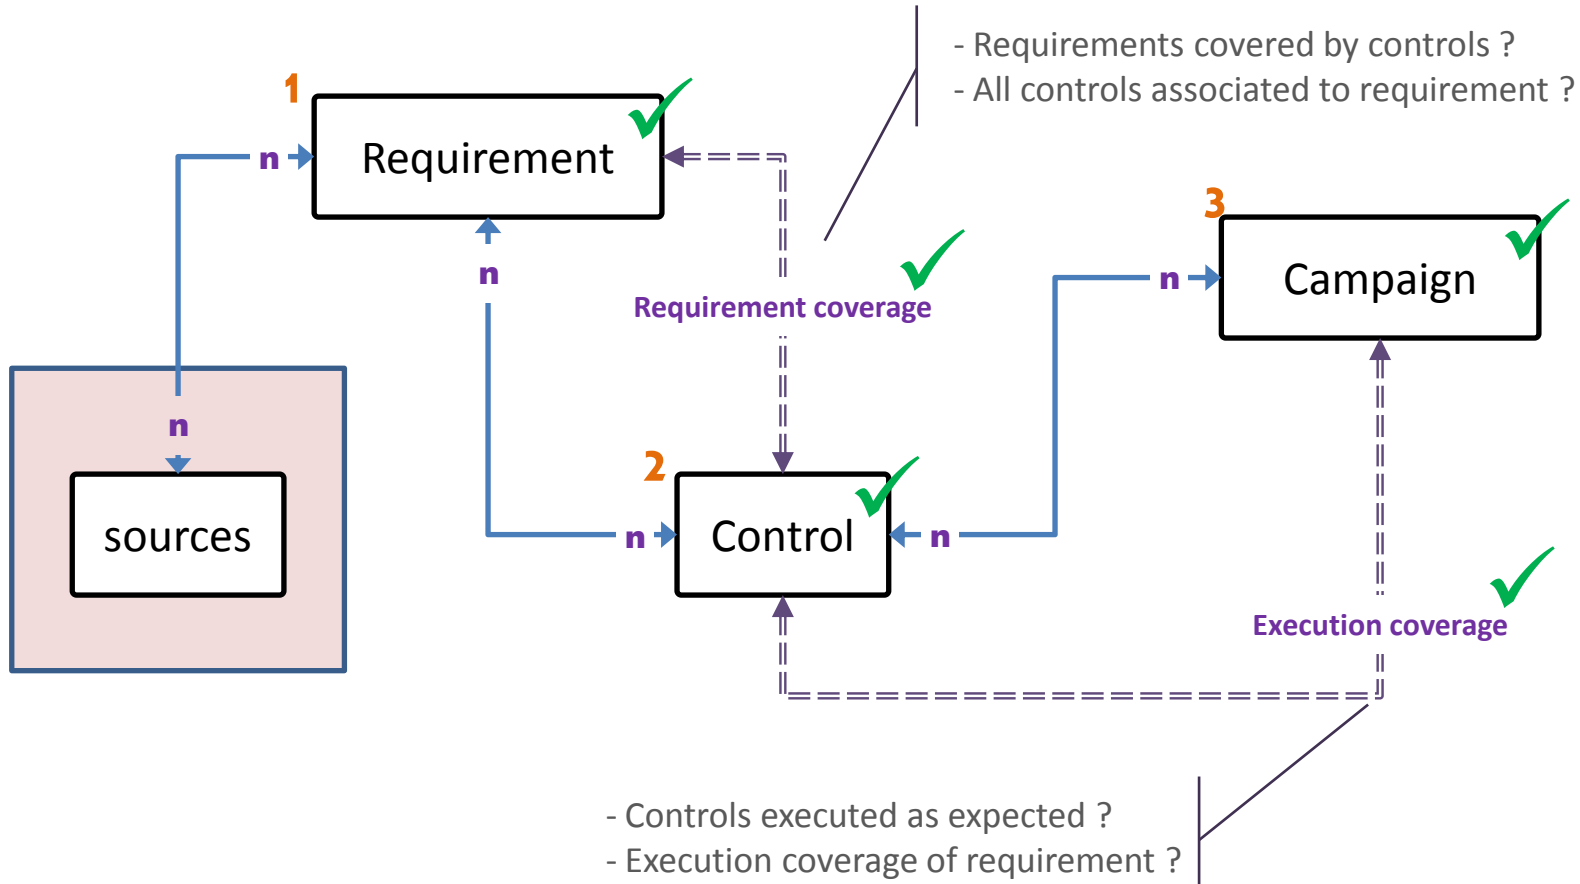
- Requirements covered by controls ?
- All controls associated to requirement ?

1

n

Requirement

n

Requirement coverage

3

n

Campaign

n

sources

2

n

Control

n

Execution coverage

- Controls executed as expected ?
- Execution coverage of requirement ?